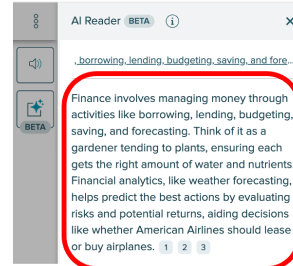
AI Reader BETA ⓘ ×

BETA

, borrowing, lending, budgeting, saving, and fore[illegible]

Finance involves managing money through activities like borrowing, lending, budgeting, saving, and forecasting. Think of it as a gardener tending to plants, ensuring each gets the right amount of water and nutrients Financial analytics, like weather forecasting, helps predict the best actions by evaluating risks and potential returns, aiding decisions like whether American Airlines should lease or buy airplanes. 1 2 3